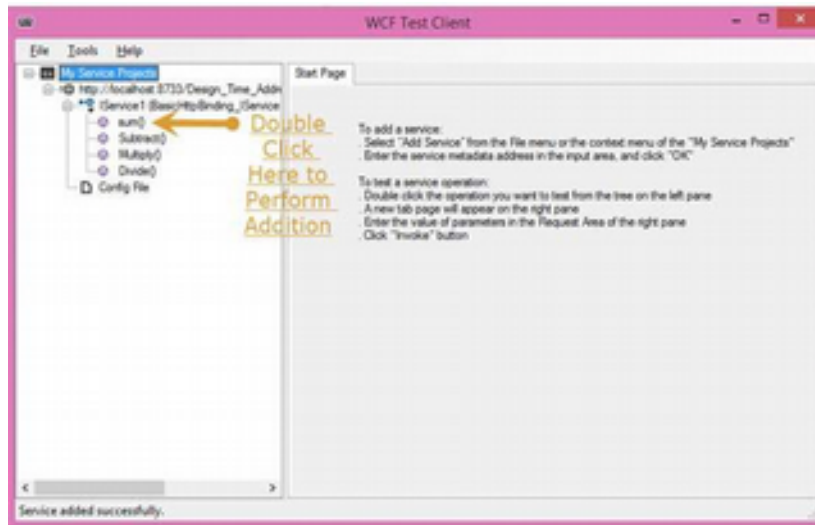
WCF Test Client

File Tools Help

My Service Projects
http://localhost:8733/Design_Time_Addr
IService1 (BasicHttpBinding_IService
sum()
Subtract()
Multiply()
Divide()
Config File

Double Click Here to Perform Addition

Start Page

To add a service:
. Select "Add Service" from the File menu or the context menu of the "My Service Projects"
. Enter the service metadata address in the input area, and click "OK"

To test a service operation:
. Double click the operation you want to test from the tree on the left pane
. A new tab page will appear on the right pane
. Enter the value of parameters in the Request Area of the right pane
. Click "Invoke" button

Service added successfully.